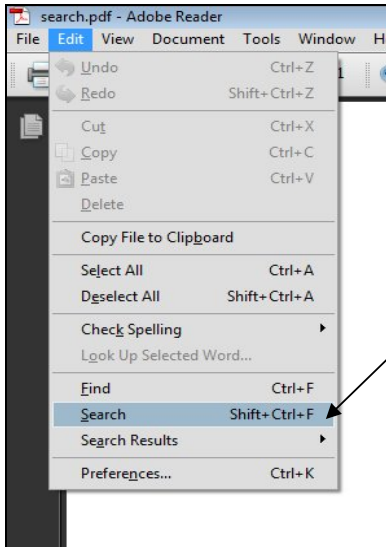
search.pdf - Adobe Reader
File Edit View Document Tools Window H

Undo Ctrl+Z
Redo Shift+Ctrl+Z
Cut Ctrl+X
Copy Ctrl+C
Paste Ctrl+V
Delete
Copy File to Clipboard
Select All Ctrl+A
Deselect All Shift+Ctrl+A
Check Spelling
Look Up Selected Word...
Find Ctrl+F
Search Shift+Ctrl+F
Search Results
Preferences... Ctrl+K